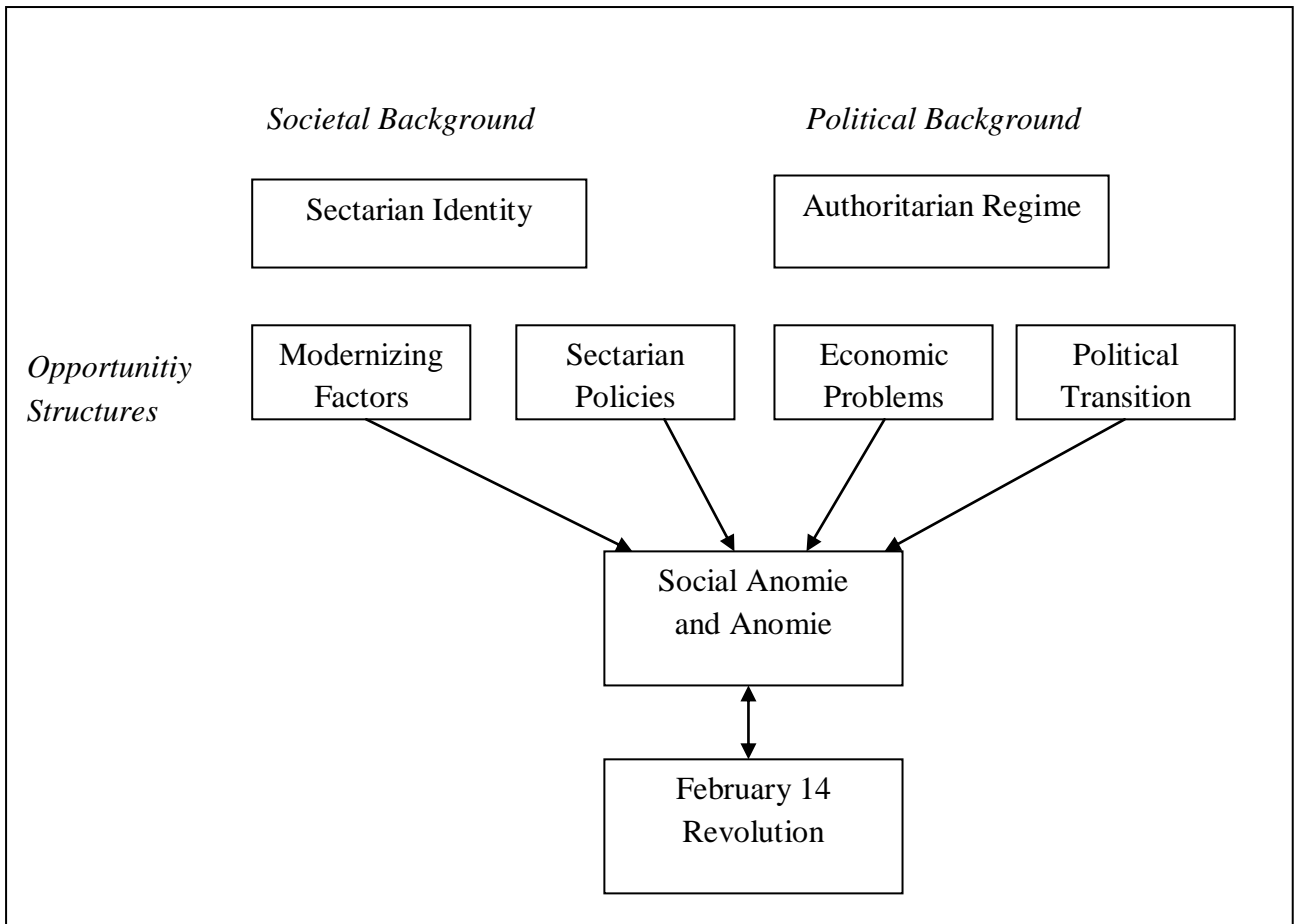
Societal Background

Political Background

Sectarian Identity

Authoritarian Regime

Opportunitiy Structures

Modernizing Factors

Sectarian Policies

Economic Problems

Political Transition

Social Anomie and Anomie

February 14 Revolution